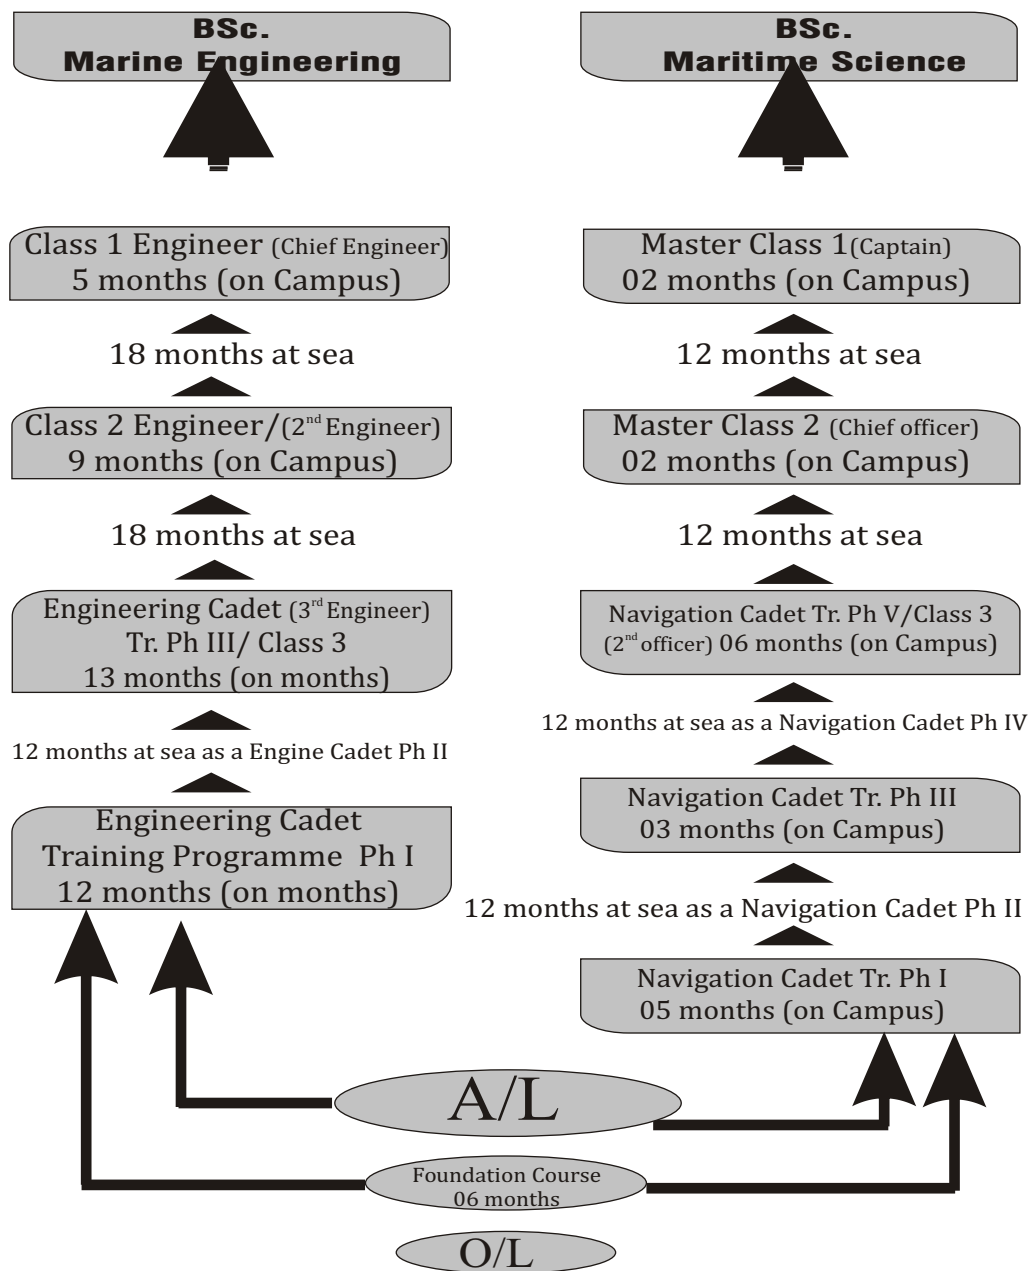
BSc.
Marine Engineering

BSc.
Maritime Science

Class 1 Engineer (Chief Engineer)
5 months (on Campus)

18 months at sea

Class 2 Engineer/($2^{nd}$ Engineer)
9 months (on Campus)

18 months at sea

Engineering Cadet ($3^{rd}$ Engineer)
Tr. Ph III/ Class 3
13 months (on months)

12 months at sea as a Engine Cadet Ph II

Engineering Cadet
Training Programme Ph I
12 months (on months)

Master Class 1(Captain)
02 months (on Campus)

12 months at sea

Master Class 2 (Chief officer)
02 months (on Campus)

12 months at sea

Navigation Cadet Tr. Ph V/Class 3
($2^{nd}$ officer) 06 months (on Campus)

12 months at sea as a Navigation Cadet Ph IV

Navigation Cadet Tr. Ph III
03 months (on Campus)

12 months at sea as a Navigation Cadet Ph II

Navigation Cadet Tr. Ph I
05 months (on Campus)

A/L

Foundation Course
06 months

O/L